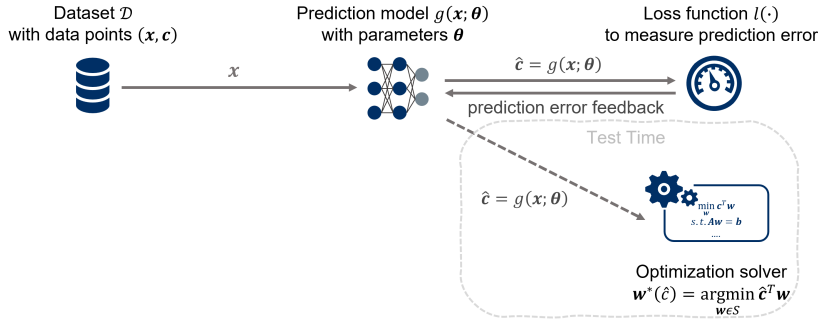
Dataset $\mathcal{D}$ with data points $(\boldsymbol{x}, \boldsymbol{c})$

Prediction model $g(\boldsymbol{x}; \boldsymbol{\theta})$ with parameters $\boldsymbol{\theta}$

Loss function $l(\cdot)$ to measure prediction error

$\boldsymbol{x}$

$\hat{\boldsymbol{c}} = g(\boldsymbol{x}; \boldsymbol{\theta})$

prediction error feedback

Test Time

$\hat{\boldsymbol{c}} = g(\boldsymbol{x}; \boldsymbol{\theta})$

$\min_{\boldsymbol{w}} \boldsymbol{c}^T \boldsymbol{w}$
$s.t. \boldsymbol{A}\boldsymbol{w} = \boldsymbol{b}$
....

Optimization solver
$\boldsymbol{w}^*(\hat{c}) = \underset{\boldsymbol{w} \in S}{\operatorname{argmin}}\, \hat{\boldsymbol{c}}^T \boldsymbol{w}$